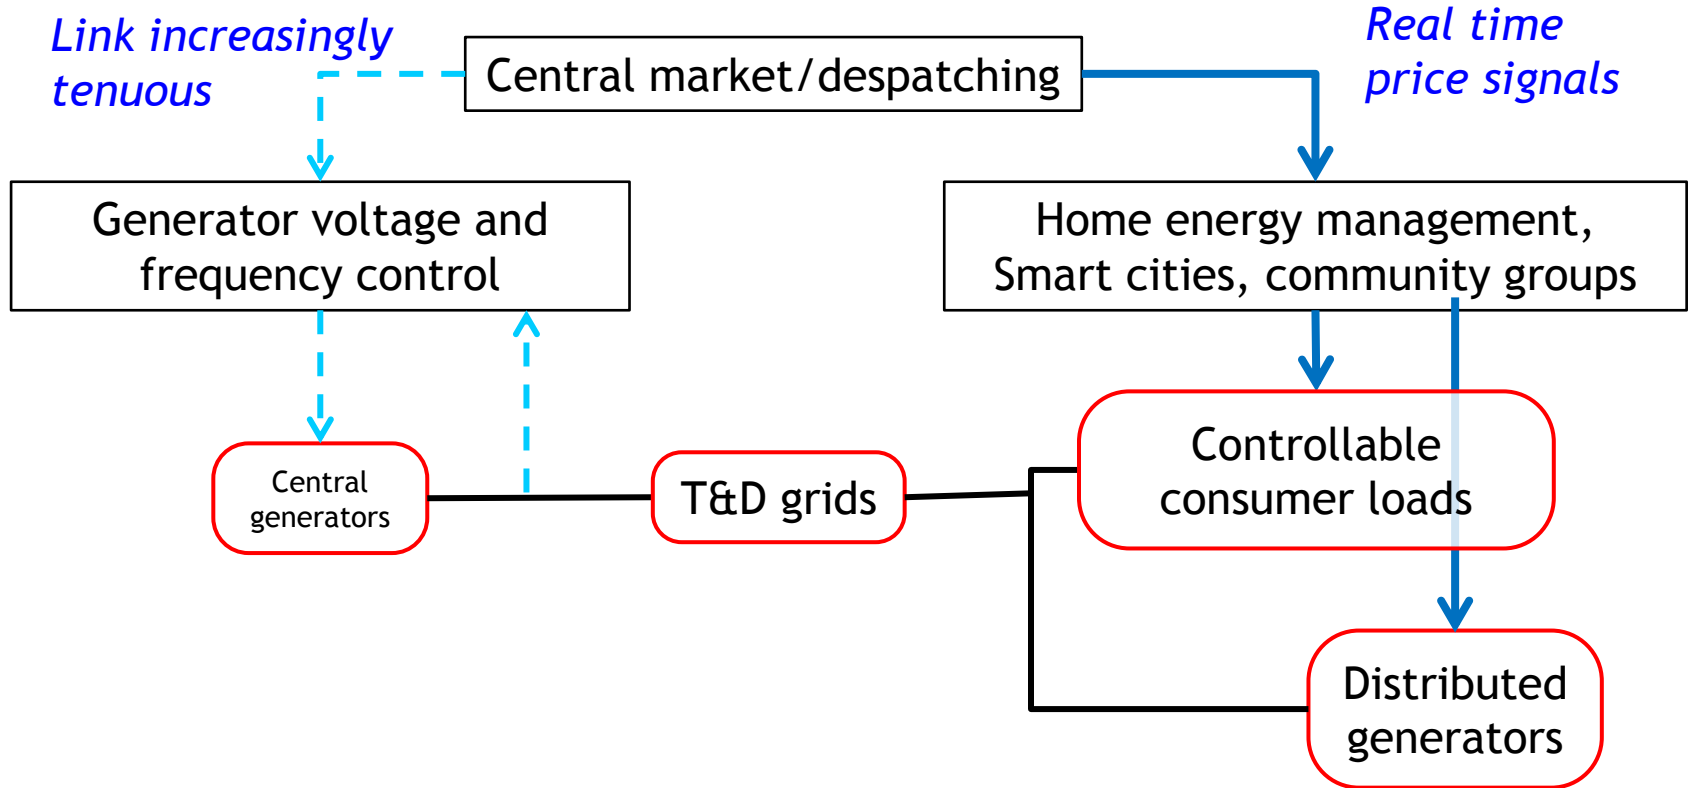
Link increasingly tenuous

Central market/despatching

Real time price signals

Generator voltage and frequency control

Home energy management, Smart cities, community groups

Central generators

T&D grids

Controllable consumer loads

Distributed generators